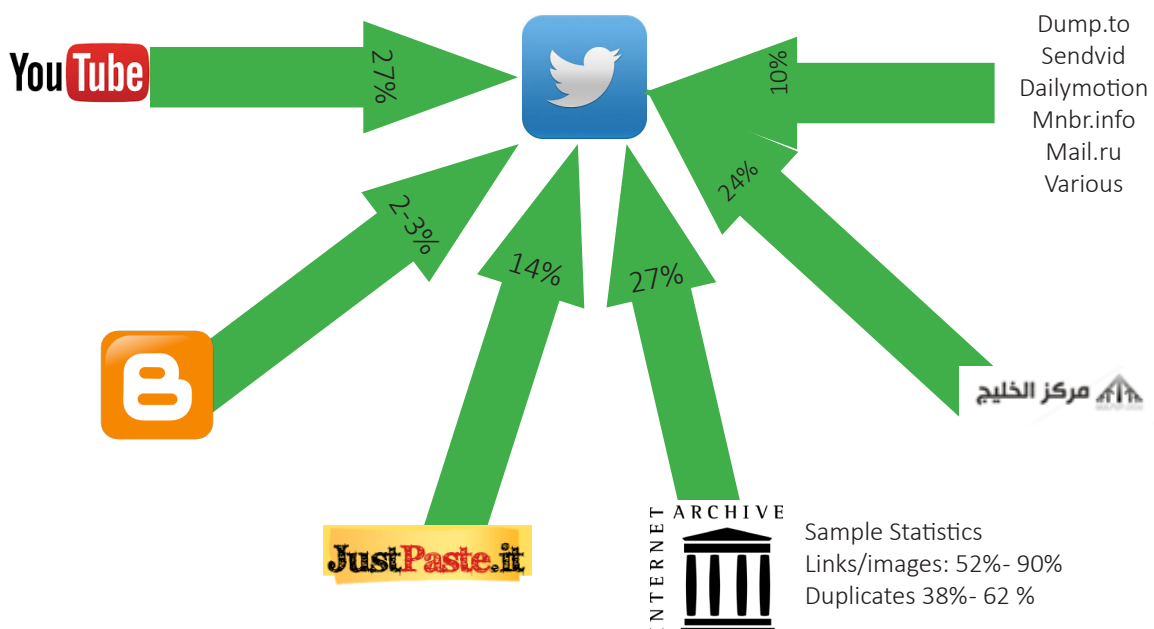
YouTube

27%

Dump.to
Sendvid
Dailymotion
Mnbr.info
Mail.ru
Various

10%

24%

2-3%

14%

27%

مركز الخليج

JustPaste.it

INTERNET ARCHIVE

Sample Statistics
Links/images: 52%- 90%
Duplicates 38%- 62 %